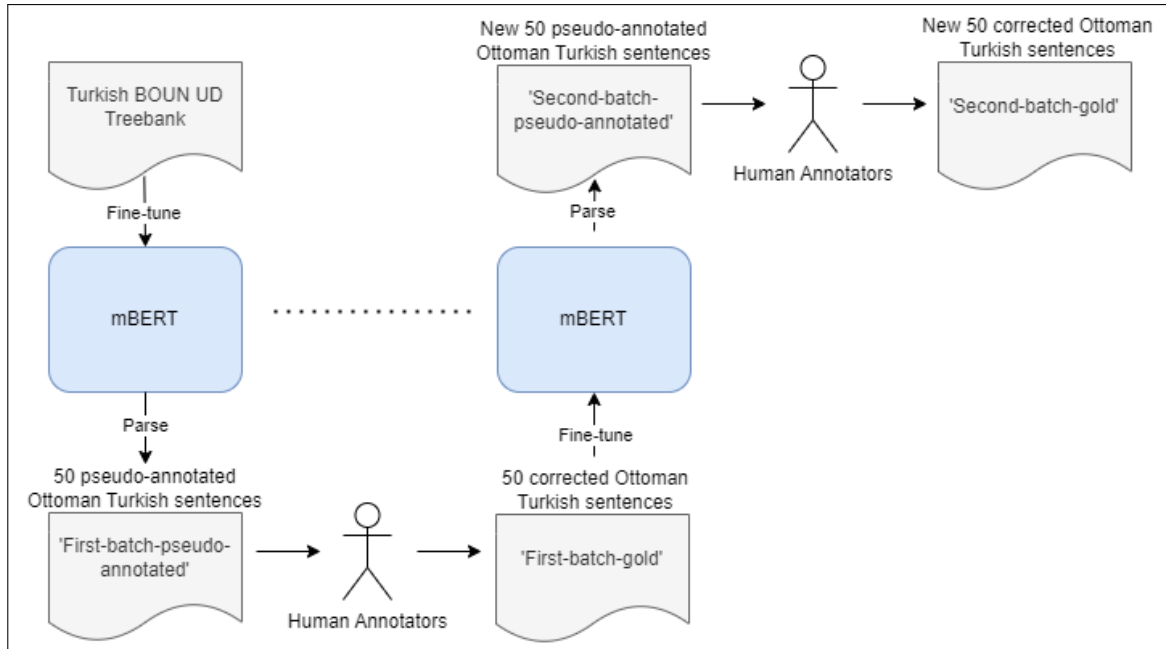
Turkish BOUN UD Treebank

Fine-tune

mBERT

Parse

50 pseudo-annotated Ottoman Turkish sentences

'First-batch-pseudo-annotated'

Human Annotators

50 corrected Ottoman Turkish sentences

'First-batch-gold'

Fine-tune

mBERT

Parse

New 50 pseudo-annotated Ottoman Turkish sentences

'Second-batch-pseudo-annotated'

Human Annotators

New 50 corrected Ottoman Turkish sentences

'Second-batch-gold'